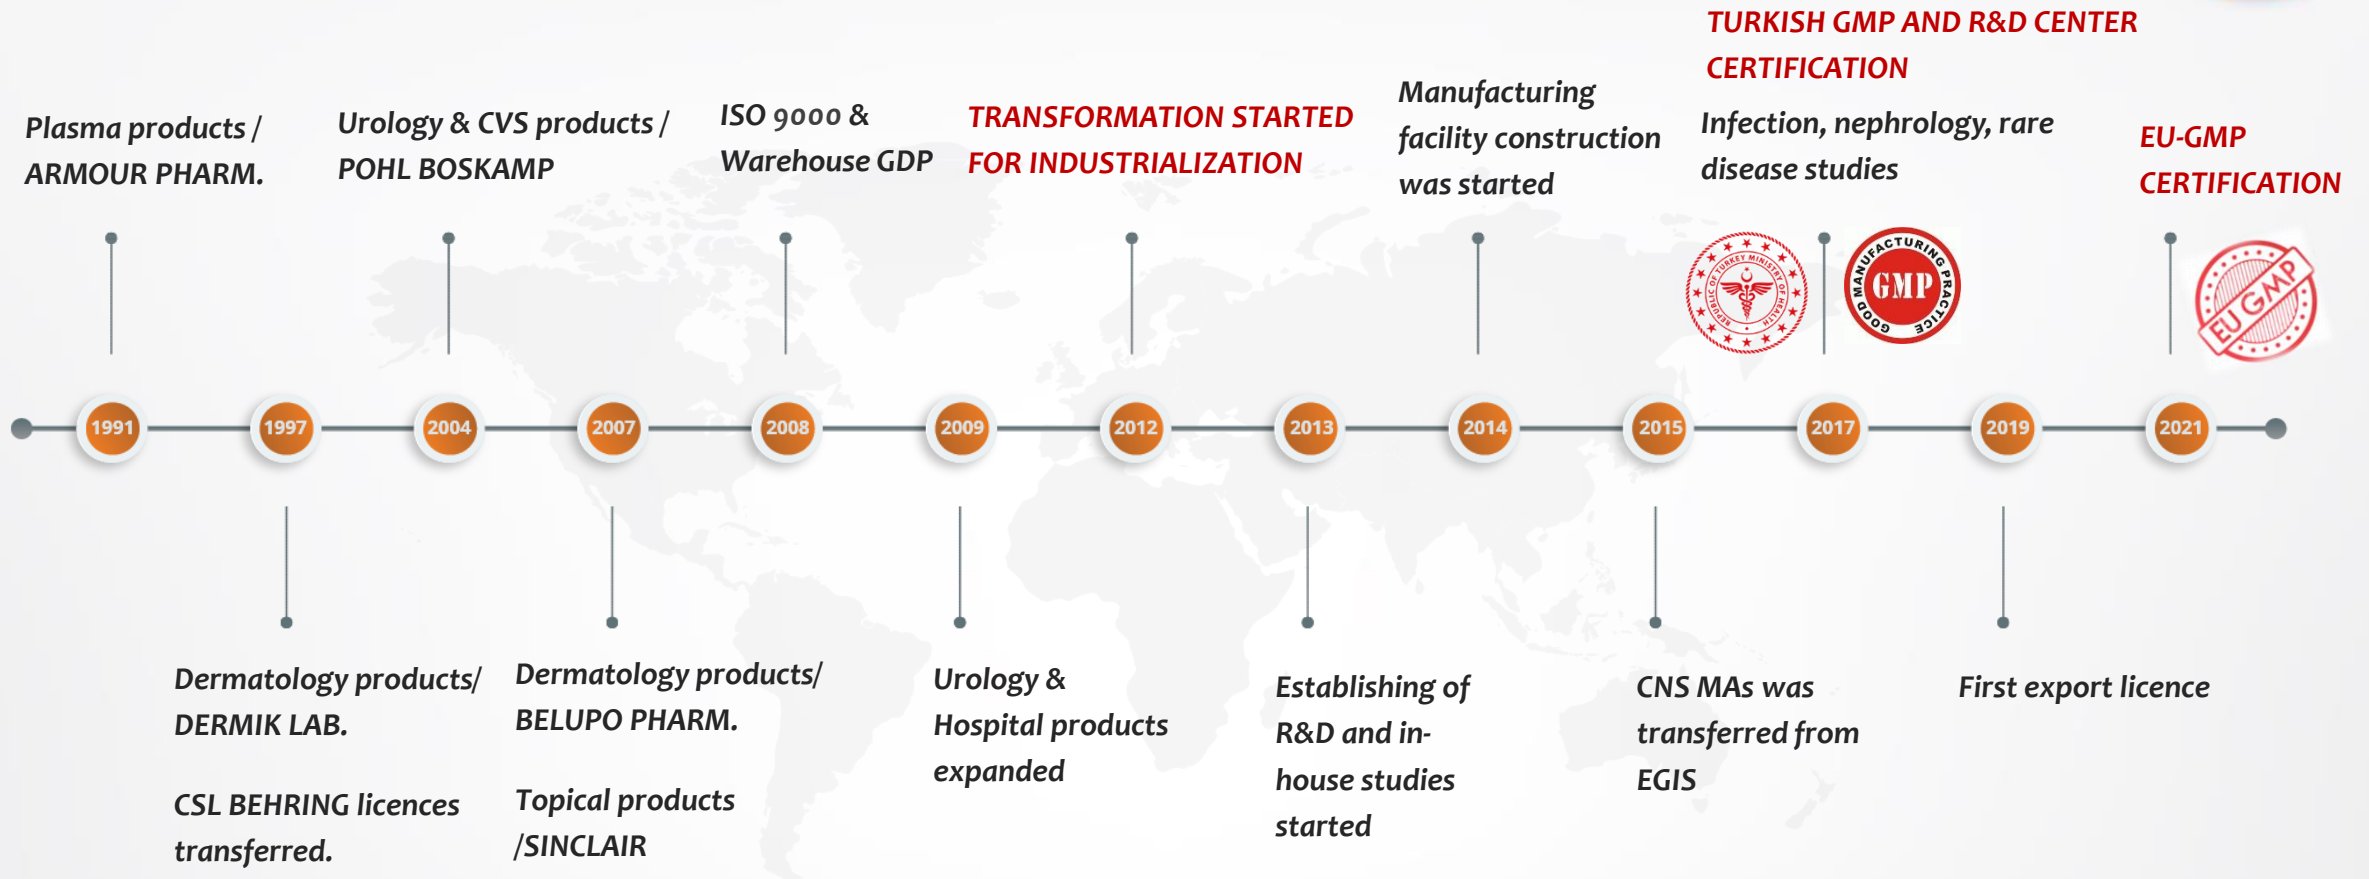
Plasma products / ARMOUR PHARM.

Urology & CVS products / POHL BOSKAMP

ISO 9000 & Warehouse GDP

TRANSFORMATION STARTED FOR INDUSTRIALIZATION

Manufacturing facility construction was started

TURKISH GMP AND R&D CENTER CERTIFICATION

Infection, nephrology, rare disease studies

EU-GMP CERTIFICATION

REPUBLIC OF TURKEY MINISTRY OF HEALTH

GOOD MANUFACTURING PRACTICE GMP

EU GMP

1991 1997 2004 2007 2008 2009 2012 2013 2014 2015 2017 2019 2021

Dermatology products/ DERMIK LAB.

CSL BEHRING licences transferred.

Dermatology products/ BELUPO PHARM.

Topical products /SINCLAIR

Urology & Hospital products expanded

Establishing of R&D and in-house studies started

CNS MAs was transferred from EGIS

First export licence